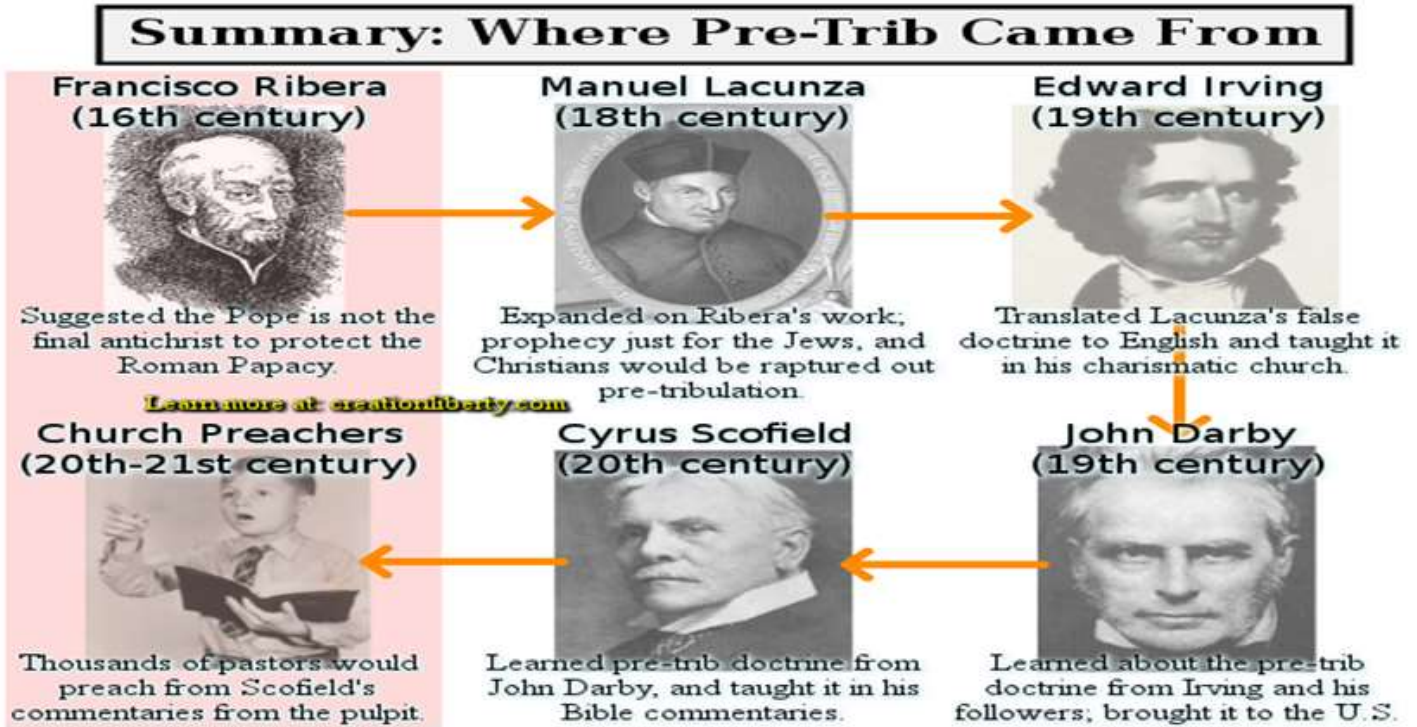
Summary: Where Pre-Trib Came From

Francisco Ribera (16th century)

Suggested the Pope is not the final antichrist to protect the Roman Papacy.

Manuel Lacunza (18th century)

Expanded on Ribera's work; prophecy just for the Jews, and Christians would be raptured out pre-tribulation.

Edward Irving (19th century)

Translated Lacunza's false doctrine to English and taught it in his charismatic church.

Learn more at: creationliberty.com

John Darby (19th century)

Learned about the pre-trib doctrine from Irving and his followers; brought it to the U.S.

Cyrus Scofield (20th century)

Learned pre-trib doctrine from John Darby, and taught it in his Bible commentaries.

Church Preachers (20th-21st century)

Thousands of pastors would preach from Scofield's commentaries from the pulpit.